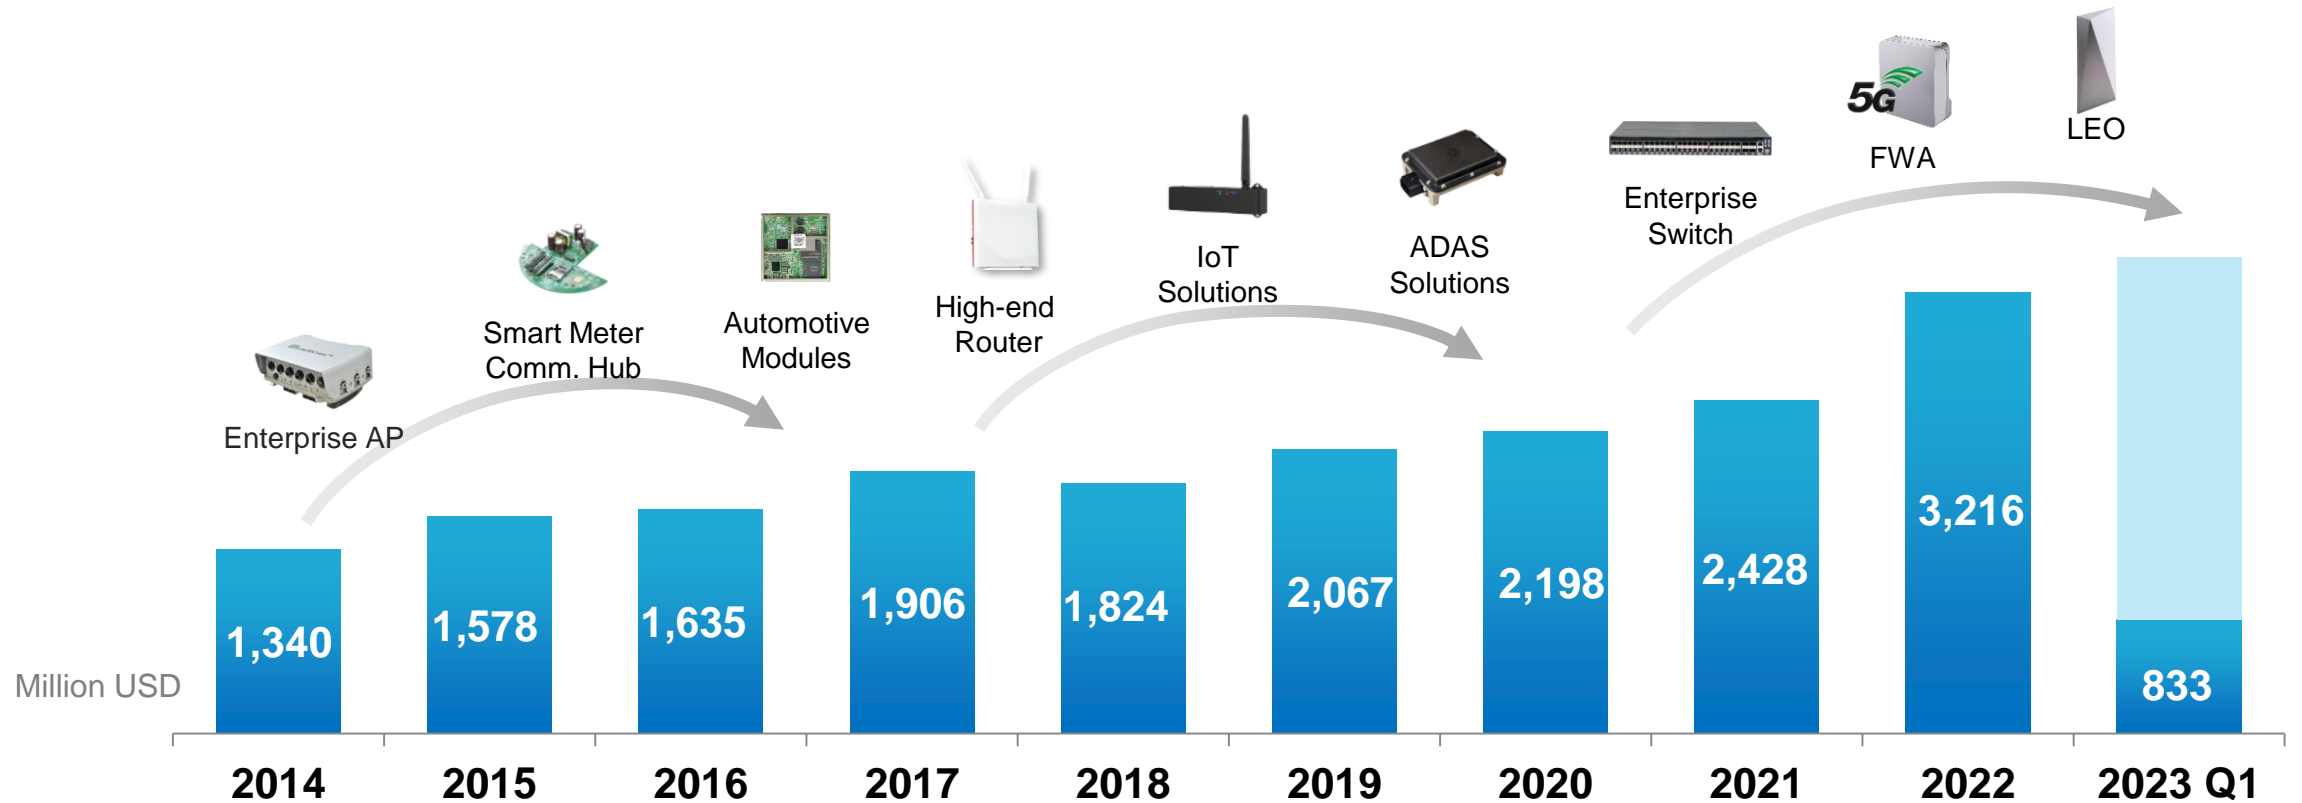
LEO

5G

FWA

Enterprise Switch

ADAS Solutions

IoT Solutions

High-end Router

Automotive Modules

Smart Meter Comm. Hub

Enterprise AP

Million USD

| 2014 | 2015 | 2016 | 2017 | 2018 | 2019 | 2020 | 2021 | 2022 | 2023 Q1 |
|---|---|---|---|---|---|---|---|---|---|
| 1,340 | 1,578 | 1,635 | 1,906 | 1,824 | 2,067 | 2,198 | 2,428 | 3,216 | 833 |